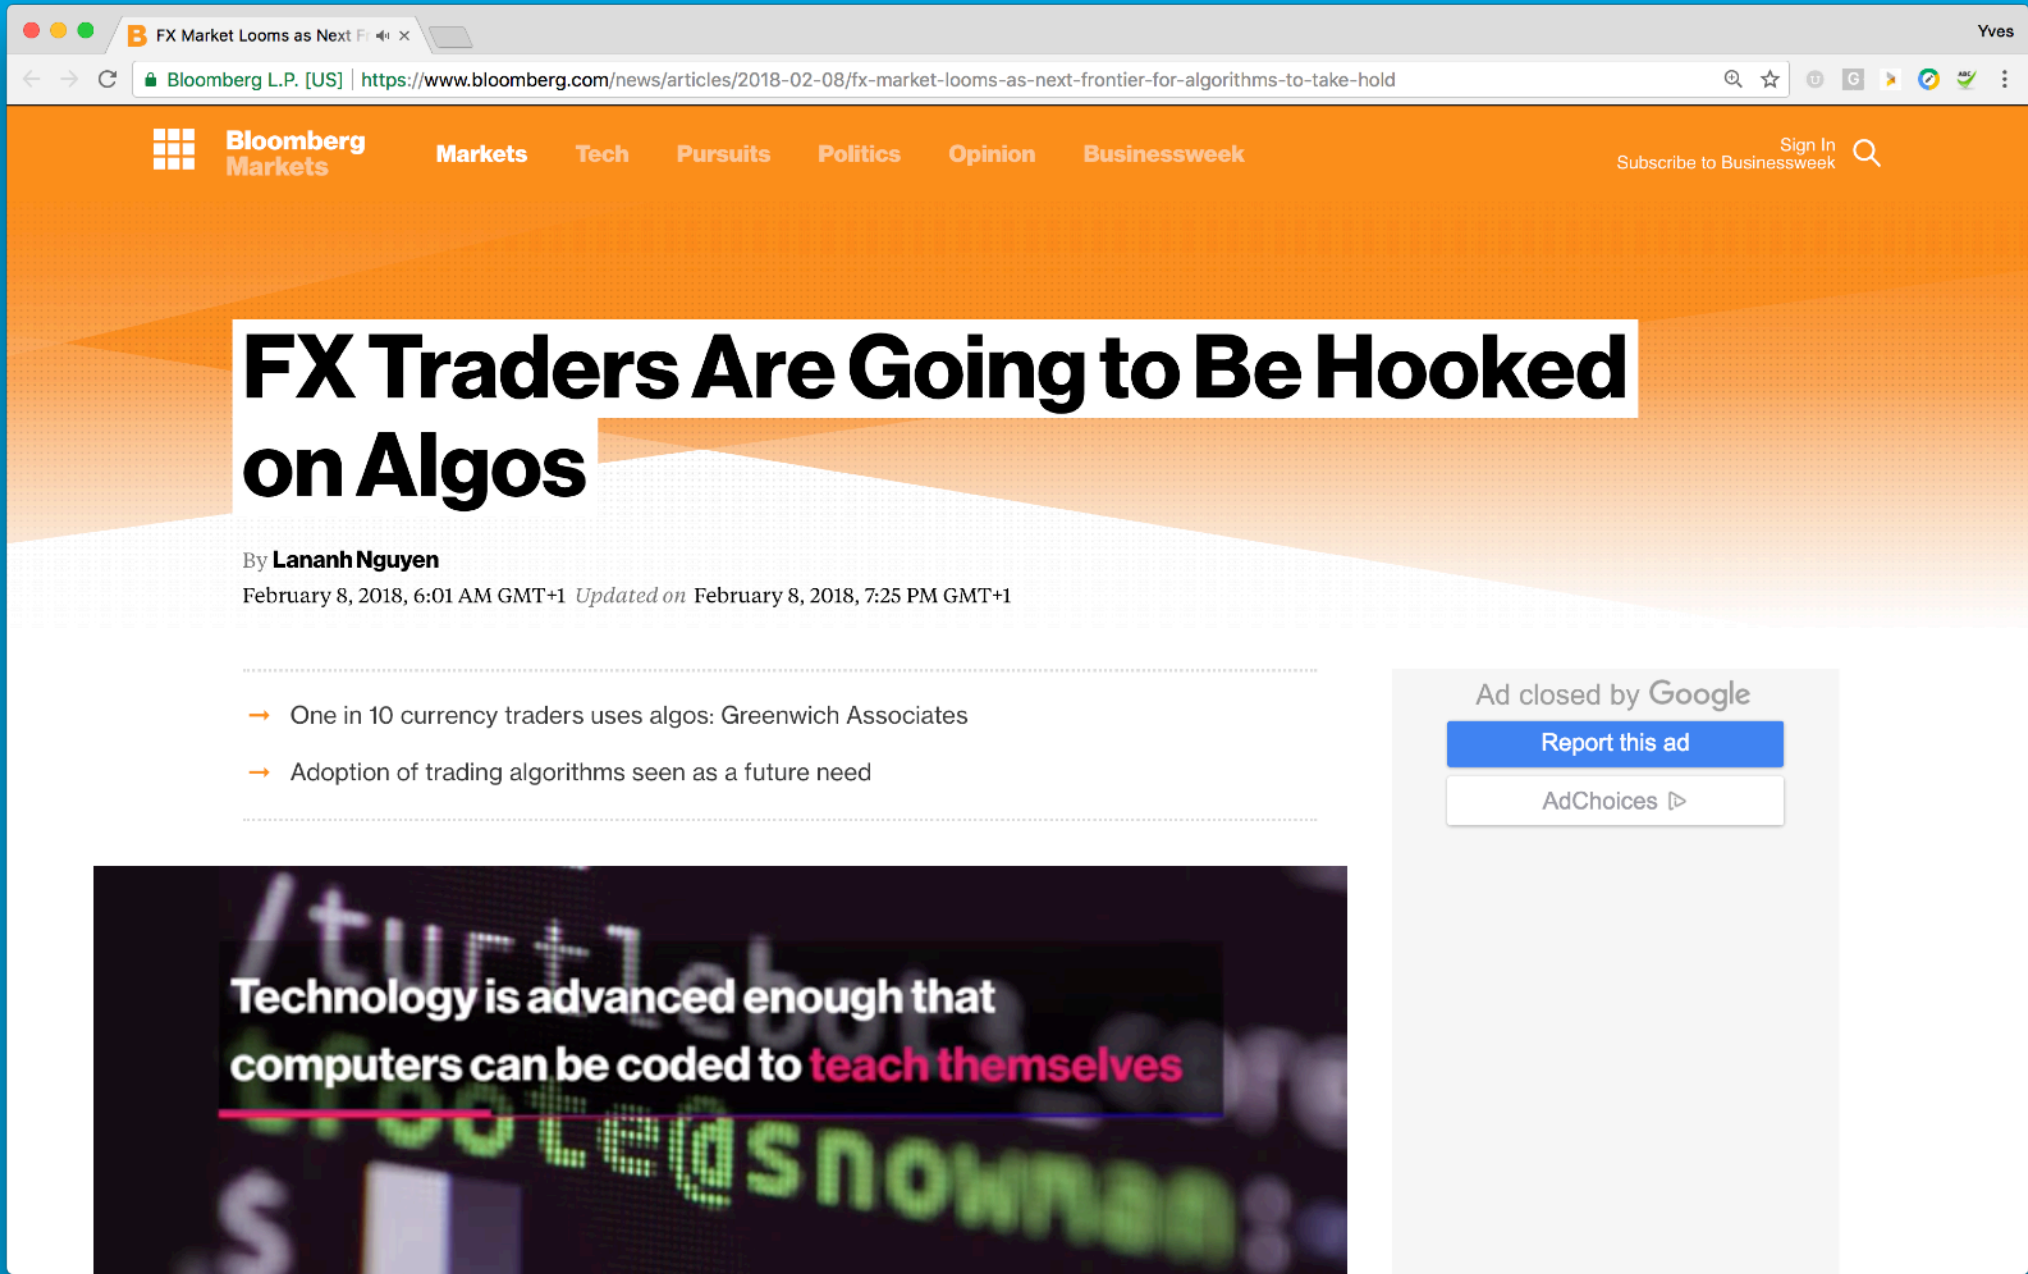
FX Market Looms as Next F

Yves

Bloomberg L.P. [US] https://www.bloomberg.com/news/articles/2018-02-08/fx-market-looms-as-next-frontier-for-algorithms-to-take-hold

Bloomberg Markets

Markets Tech Pursuits Politics Opinion Businessweek

Sign In
Subscribe to Businessweek

FX Traders Are Going to Be Hooked on Algos

By Lananh Nguyen
February 8, 2018, 6:01 AM GMT+1 Updated on February 8, 2018, 7:25 PM GMT+1

→ One in 10 currency traders uses algos: Greenwich Associates

→ Adoption of trading algorithms seen as a future need

Ad closed by Google

Report this ad

AdChoices

/turtle

Technology is advanced enough that computers can be coded to teach themselves

@snow